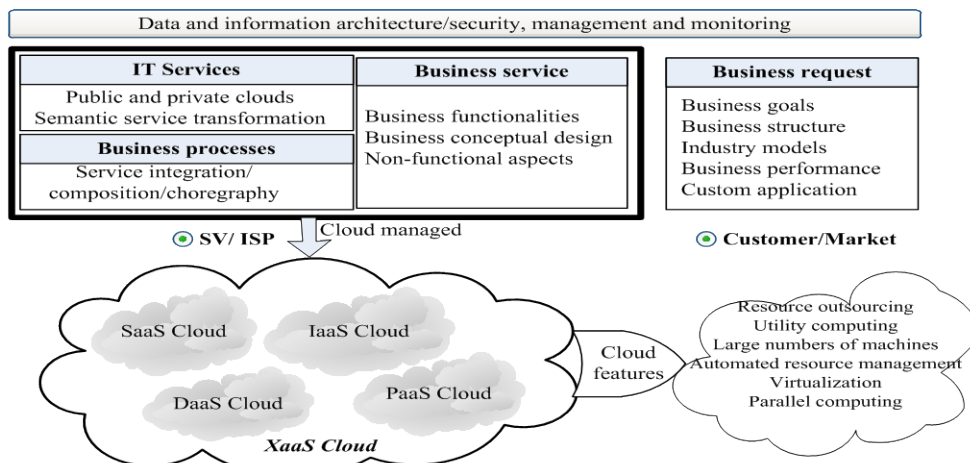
Data and information architecture/security, management and monitoring

IT Services
Public and private clouds
Semantic service transformation

Business processes
Service integration/ composition/choregraphy

Business service
Business functionalities
Business conceptual design
Non-functional aspects

Business request
Business goals
Business structure
Industry models
Business performance
Custom application

SV/ ISP

Cloud managed

Customer/Market

SaaS Cloud
IaaS Cloud
DaaS Cloud
PaaS Cloud
XaaS Cloud

Cloud features

Resource outsourcing
Utility computing
Large numbers of machines
Automated resource management
Virtualization
Parallel computing